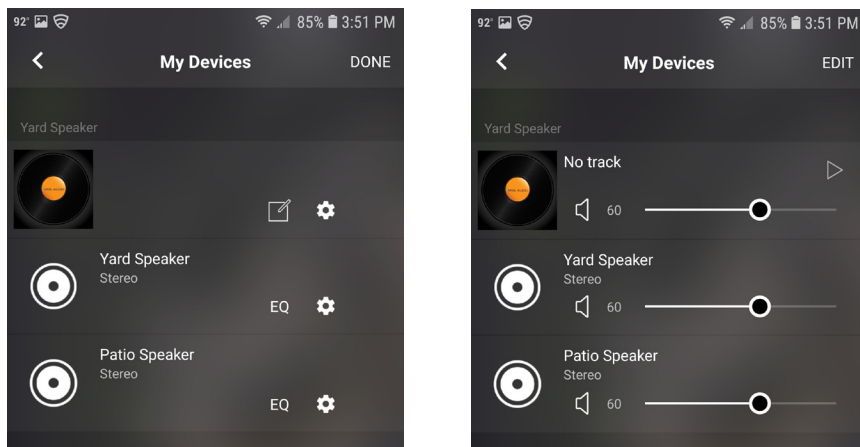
92° 85% 3:51 PM

My Devices

DONE

Yard Speaker

Yard Speaker
Stereo

EQ

Patio Speaker
Stereo

EQ

92° 85% 3:51 PM

My Devices

EDIT

Yard Speaker

No track

60

Yard Speaker
Stereo

60

Patio Speaker
Stereo

60